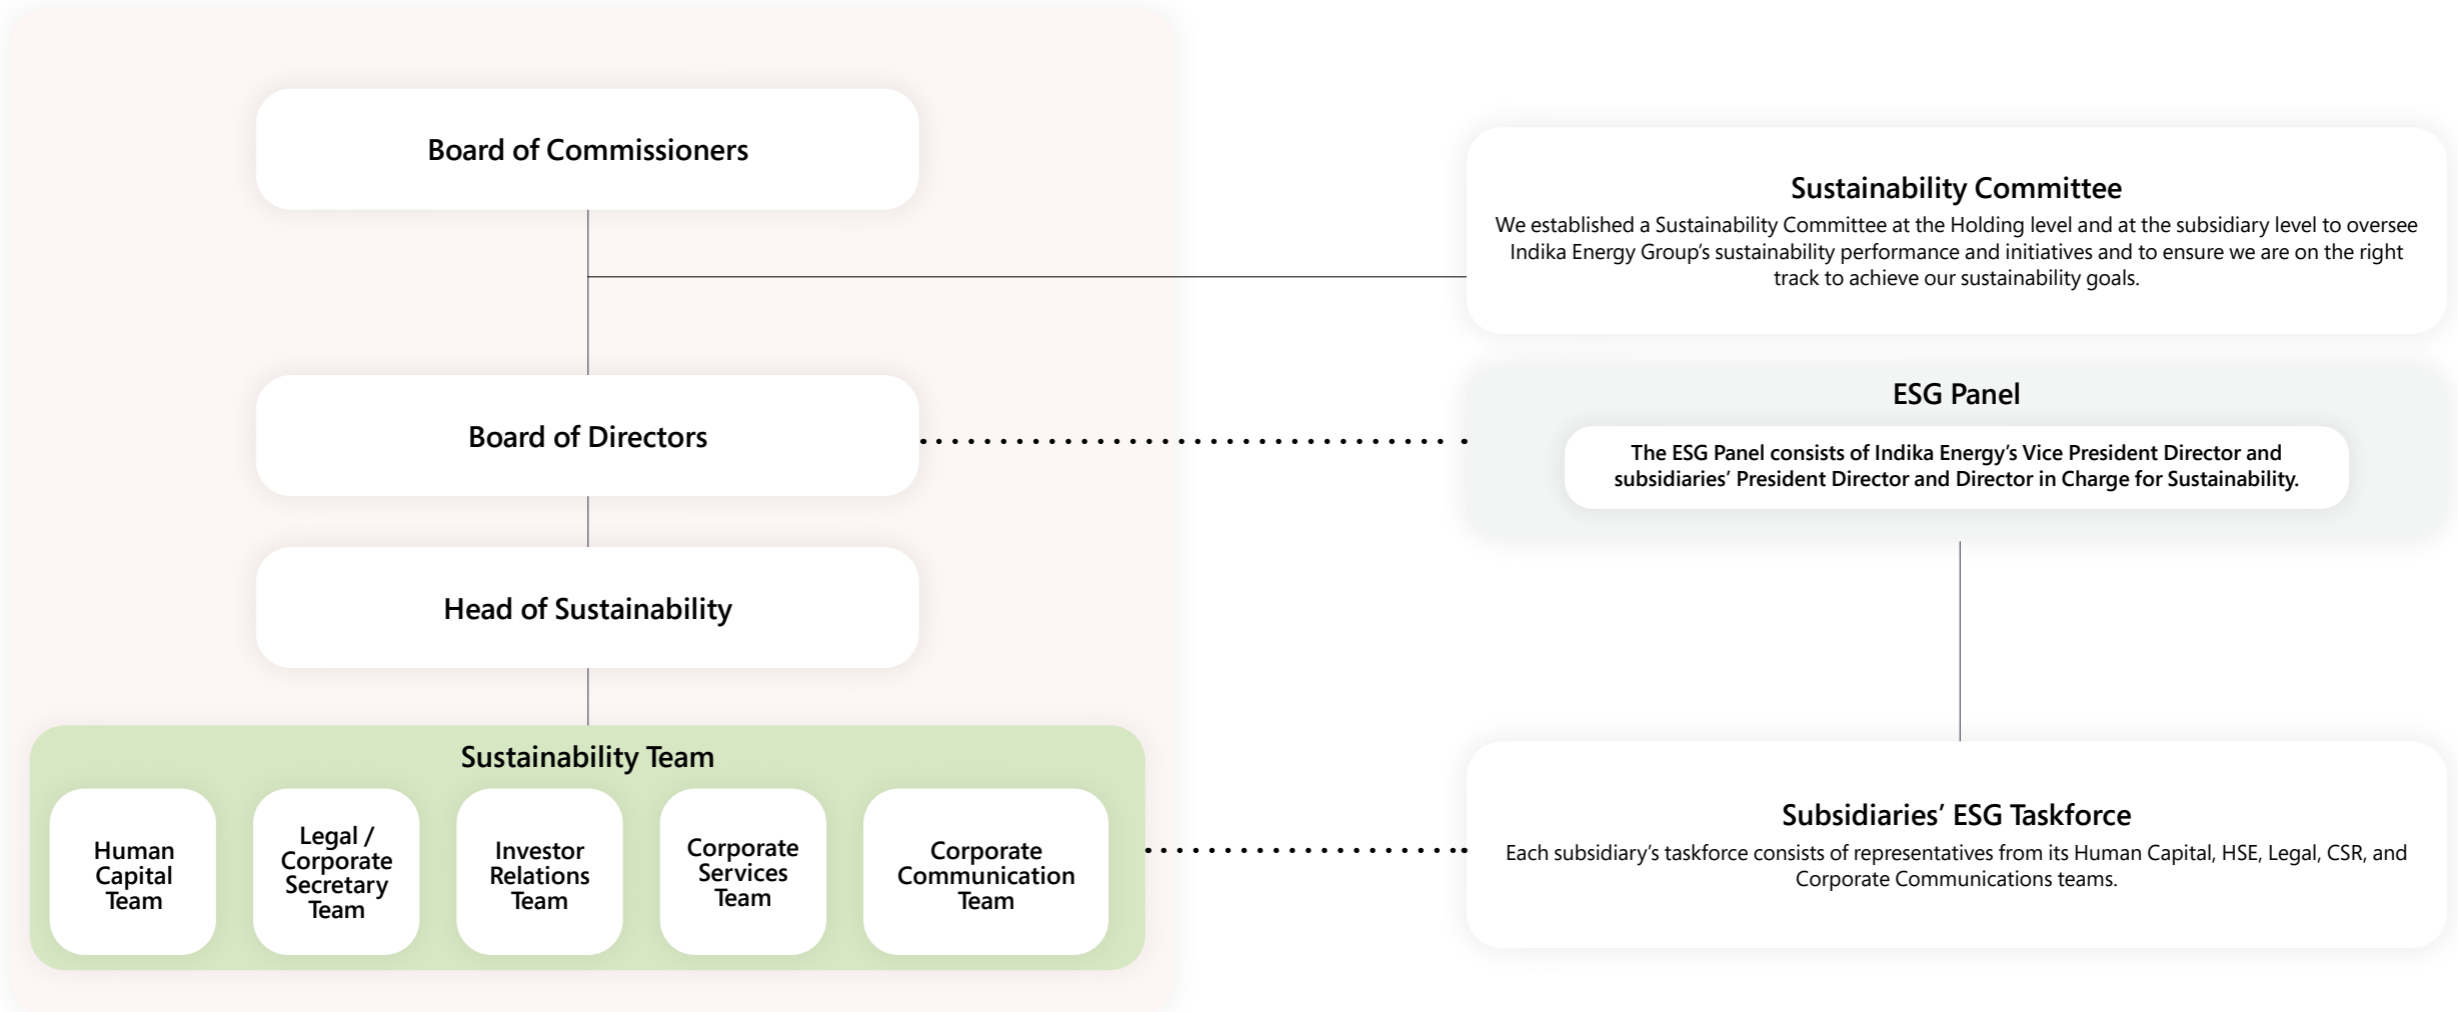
Board of Commissioners

Board of Directors

Head of Sustainability

Sustainability Team

Human Capital Team

Legal / Corporate Secretary Team

Investor Relations Team

Corporate Services Team

Corporate Communication Team

Sustainability Committee

We established a Sustainability Committee at the Holding level and at the subsidiary level to oversee Indika Energy Group's sustainability performance and initiatives and to ensure we are on the right track to achieve our sustainability goals.

ESG Panel

The ESG Panel consists of Indika Energy's Vice President Director and subsidiaries' President Director and Director in Charge for Sustainability.

Subsidiaries' ESG Taskforce

Each subsidiary's taskforce consists of representatives from its Human Capital, HSE, Legal, CSR, and Corporate Communications teams.